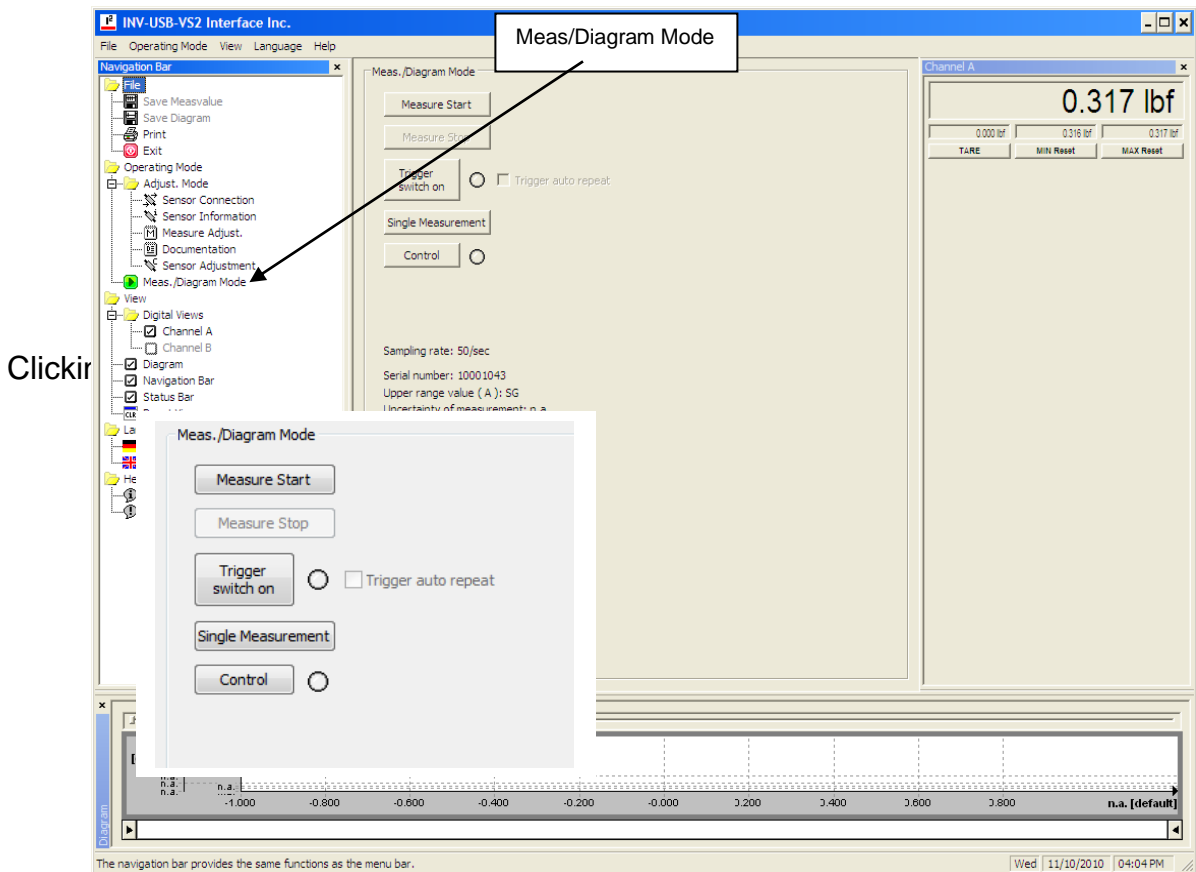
INV-USB-VS2 Interface Inc.

File Operating Mode View Language Help

Meas/Diagram Mode

Navigation Bar

File
Save Measvalue
Save Diagram
Print
Exit
Operating Mode
Adjust. Mode
Sensor Connection
Sensor Information
Measure Adjust.
Documentation
Sensor Adjustment
Meas./Diagram Mode
View
Digital Views
Channel A
Channel B
Diagram
Navigation Bar
Status Bar

Clickir

Meas./Diagram Mode
Measure Start
Measure Stop
Trigger switch on
Trigger auto repeat
Single Measurement
Control

Sampling rate: 50/sec
Serial number: 10001043
Upper range value ( A ): SG
Uncertainty of measurement: n.a.

Channel A
0.317 lbf
0.000 lbf | 0.316 lbf | 0.317 lbf
TARE | MIN Reset | MAX Reset

Meas./Diagram Mode
Measure Start
Measure Stop
Trigger switch on
Trigger auto repeat
Single Measurement
Control

n.a.
n.a.
n.a.
-1.000 -0.800 -0.600 -0.400 -0.200 -0.000 0.200 0.400 0.600 0.800
n.a. [default]

Diagram

The navigation bar provides the same functions as the menu bar.
Wed 11/10/2010 04:04 PM